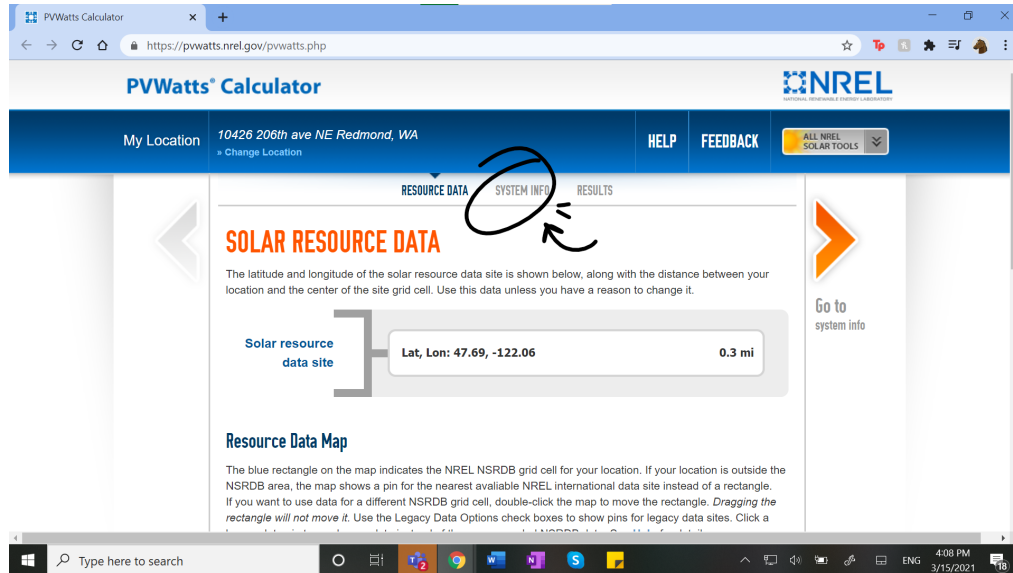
PVWatts Calculator

https://pvwatts.nrel.gov/pvwatts.php

PVWatts® Calculator

NREL
NATIONAL RENEWABLE ENERGY LABORATORY

My Location

10426 206th ave NE Redmond, WA
» Change Location

HELP

FEEDBACK

ALL NREL SOLAR TOOLS

RESOURCE DATA

SYSTEM INFO

RESULTS

SOLAR RESOURCE DATA

The latitude and longitude of the solar resource data site is shown below, along with the distance between your location and the center of the site grid cell. Use this data unless you have a reason to change it.

Go to
system info

Solar resource data site

Lat, Lon: 47.69, -122.06

0.3 mi

Resource Data Map

The blue rectangle on the map indicates the NREL NSRDB grid cell for your location. If your location is outside the NSRDB area, the map shows a pin for the nearest avaliable NREL international data site instead of a rectangle. If you want to use data for a different NSRDB grid cell, double-click the map to move the rectangle. *Dragging the rectangle will not move it.* Use the Legacy Data Options check boxes to show pins for legacy data sites. Click a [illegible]

Type here to search

ENG

4:08 PM
3/15/2021

18